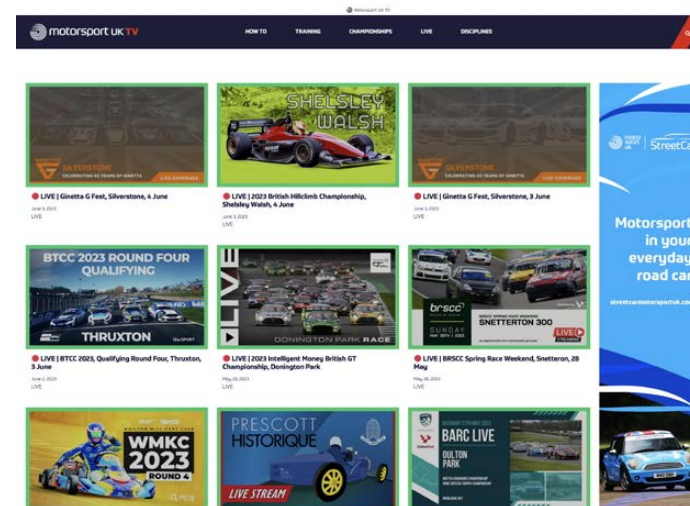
Motorsport UK TV

motorsport UK TV

HOW TO
TRAINING
CHAMPIONSHIPS
LIVE
DISCIPLINES

SILVERSTONE
CELEBRATING 60 YEARS OF GINETTA
LIVE COVERAGE

LIVE | Ginetta G Fest, Silverstone, 4 June
June 3, 2023
LIVE

SHELSLEY WALSH

LIVE | 2023 British Hillclimb Championship, Shelsley Walsh, 4 June
June 3, 2023
LIVE

SILVERSTONE
CELEBRATING 60 YEARS OF GINETTA
LIVE COVERAGE

LIVE | Ginetta G Fest, Silverstone, 3 June
June 3, 2023
LIVE

BTCC 2023 ROUND FOUR QUALIFYING
THRUXTON

LIVE | BTCC 2023, Qualifying Round Four, Thruxton, 3 June
June 2, 2023
LIVE

LIVE
DONINGTON PARK RACE

LIVE | 2023 Intelligent Money British GT Championship, Donington Park
May 29, 2023
LIVE

brscc
SUNDAY
SNETTERTON 300
LIVE

LIVE | BRSCC Spring Race Weekend, Snetterton, 28 May
May 26, 2023
LIVE

WMKC 2023
ROUND 4

PRESCOTT HISTORIQUE
LIVE STREAM

BARC LIVE
OULTON PARK

StreetCar
Motorsport in your everyday road car
streetcarmotorsportuk.com